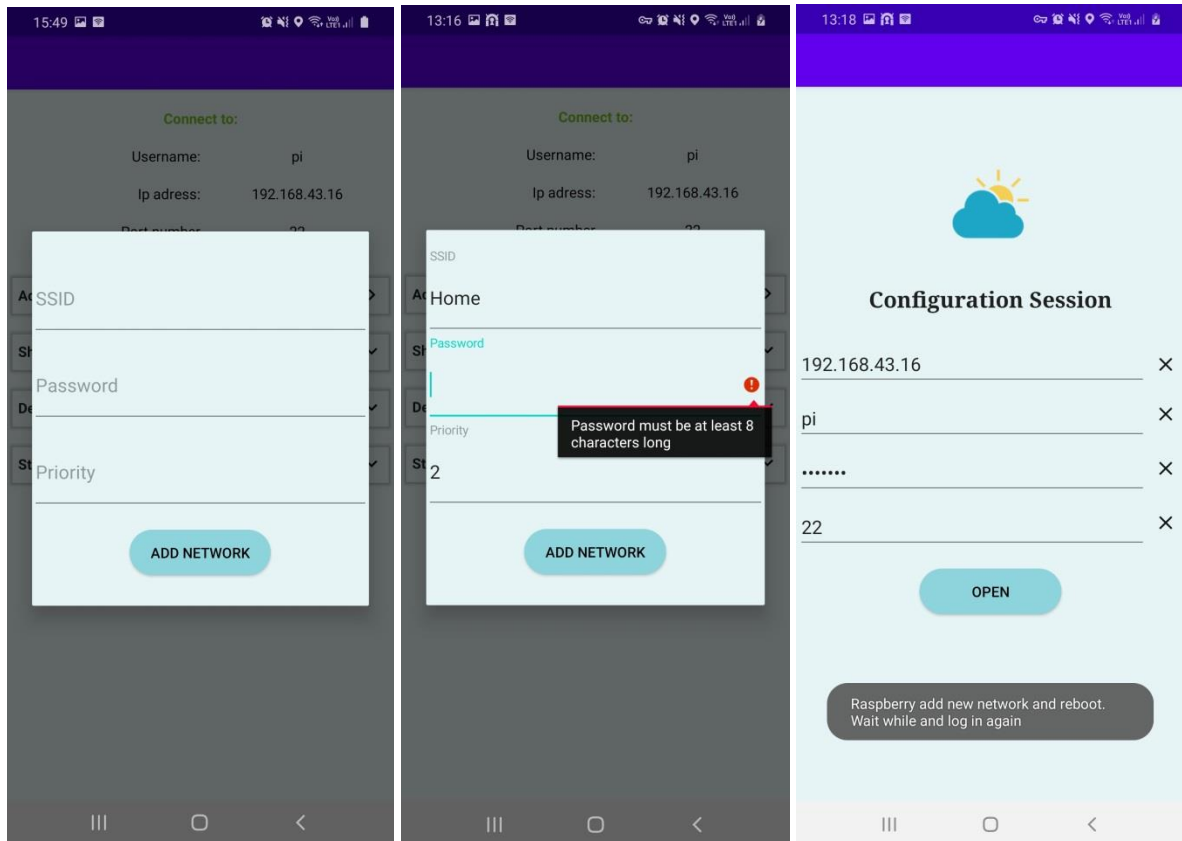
15:49

Connect to:

Username: pi

Ip adress: 192.168.43.16

Port number 22

SSID

Password

Priority

ADD NETWORK

13:16

Connect to:

Username: pi

Ip adress: 192.168.43.16

Port number 22

SSID

Home

Password

Password must be at least 8 characters long

Priority

2

ADD NETWORK

13:18

Configuration Session

192.168.43.16 ×

pi ×

••••••• ×

22 ×

OPEN

Raspberry add new network and reboot. Wait while and log in again